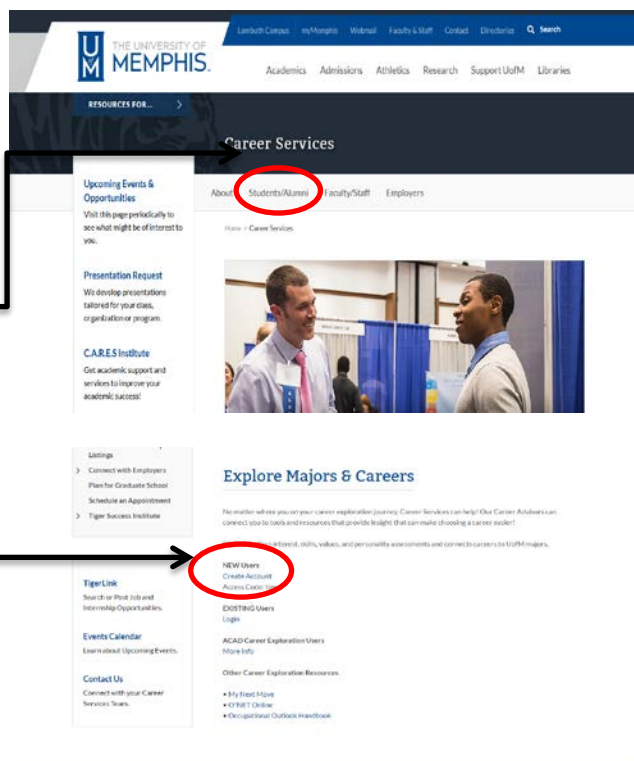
Lambuth Campus myMemphis Webmail Faculty & Staff Contact Directories Search

THE UNIVERSITY OF MEMPHIS.

Academics Admissions Athletics Research Support UofM Libraries

RESOURCES FOR...

Career Services

Upcoming Events & Opportunities
Visit this page periodically to see what might be of interest to you.

Presentation Request
We develop presentations tailored for your class, organization or program.

C.A.R.E.S Institute
Get academic support and services to improve your academic success!

About Students/Alumni Faculty/Staff Employers

Home > Career Services

Listings
Connect with Employers
Plan for Graduate School
Schedule an Appointment
Tiger Success Institute

TigerLink
Search or Post Job and Internship Opportunities.

Events Calendar
Learn about Upcoming Events.

Contact Us
Connect with your Career Services Team.

Explore Majors & Careers

No matter where you are in your career exploration journey, Career Services can help! Our Career Advisors can connect you to tools and resources that provide insight that can make choosing a career easier!

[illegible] interest, skills, values, and personality assessments and connects careers to UofM majors.

NEW Users
Create Account
Access Code: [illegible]

EXISTING Users
Login

ACAD Career Exploration Users
More Info

Other Career Exploration Resources

• My Next Move
• O*NET Online
• Occupational Outlook Handbook